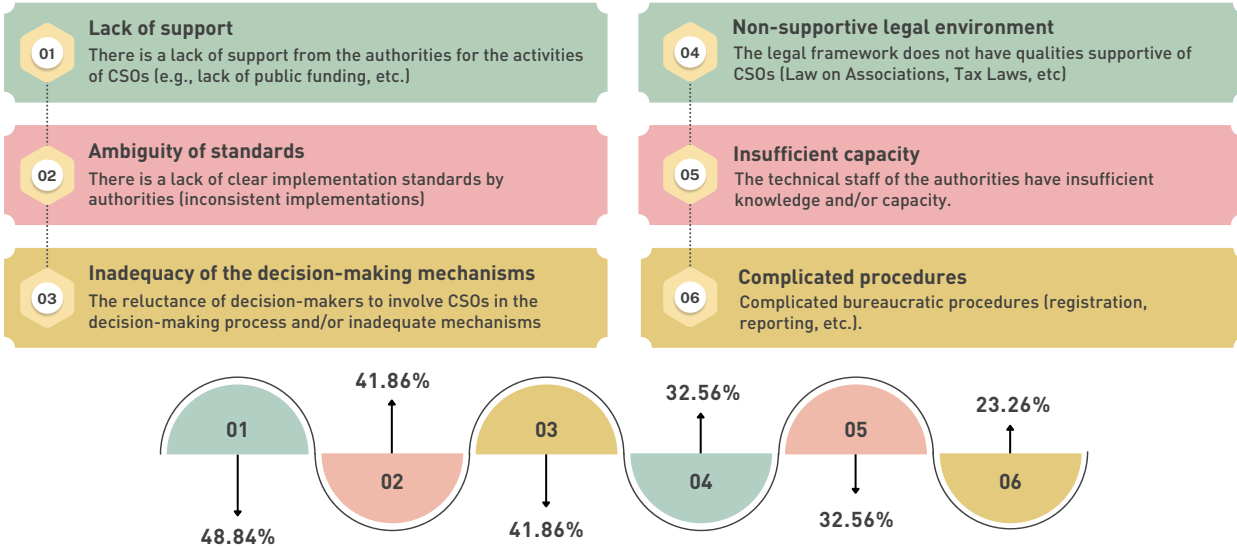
01
Lack of support
There is a lack of support from the authorities for the activities of CSOs (e.g., lack of public funding, etc.)

02
Ambiguity of standards
There is a lack of clear implementation standards by authorities (inconsistent implementations)

03
Inadequacy of the decision-making mechanisms
The reluctance of decision-makers to involve CSOs in the decision-making process and/or inadequate mechanisms

04
Non-supportive legal environment
The legal framework does not have qualities supportive of CSOs (Law on Associations, Tax Laws, etc)

05
Insufficient capacity
The technical staff of the authorities have insufficient knowledge and/or capacity.

06
Complicated procedures
Complicated bureaucratic procedures (registration, reporting, etc.).

41.86%
32.56%
23.26%
01
02
03
04
05
06
48.84%
41.86%
32.56%